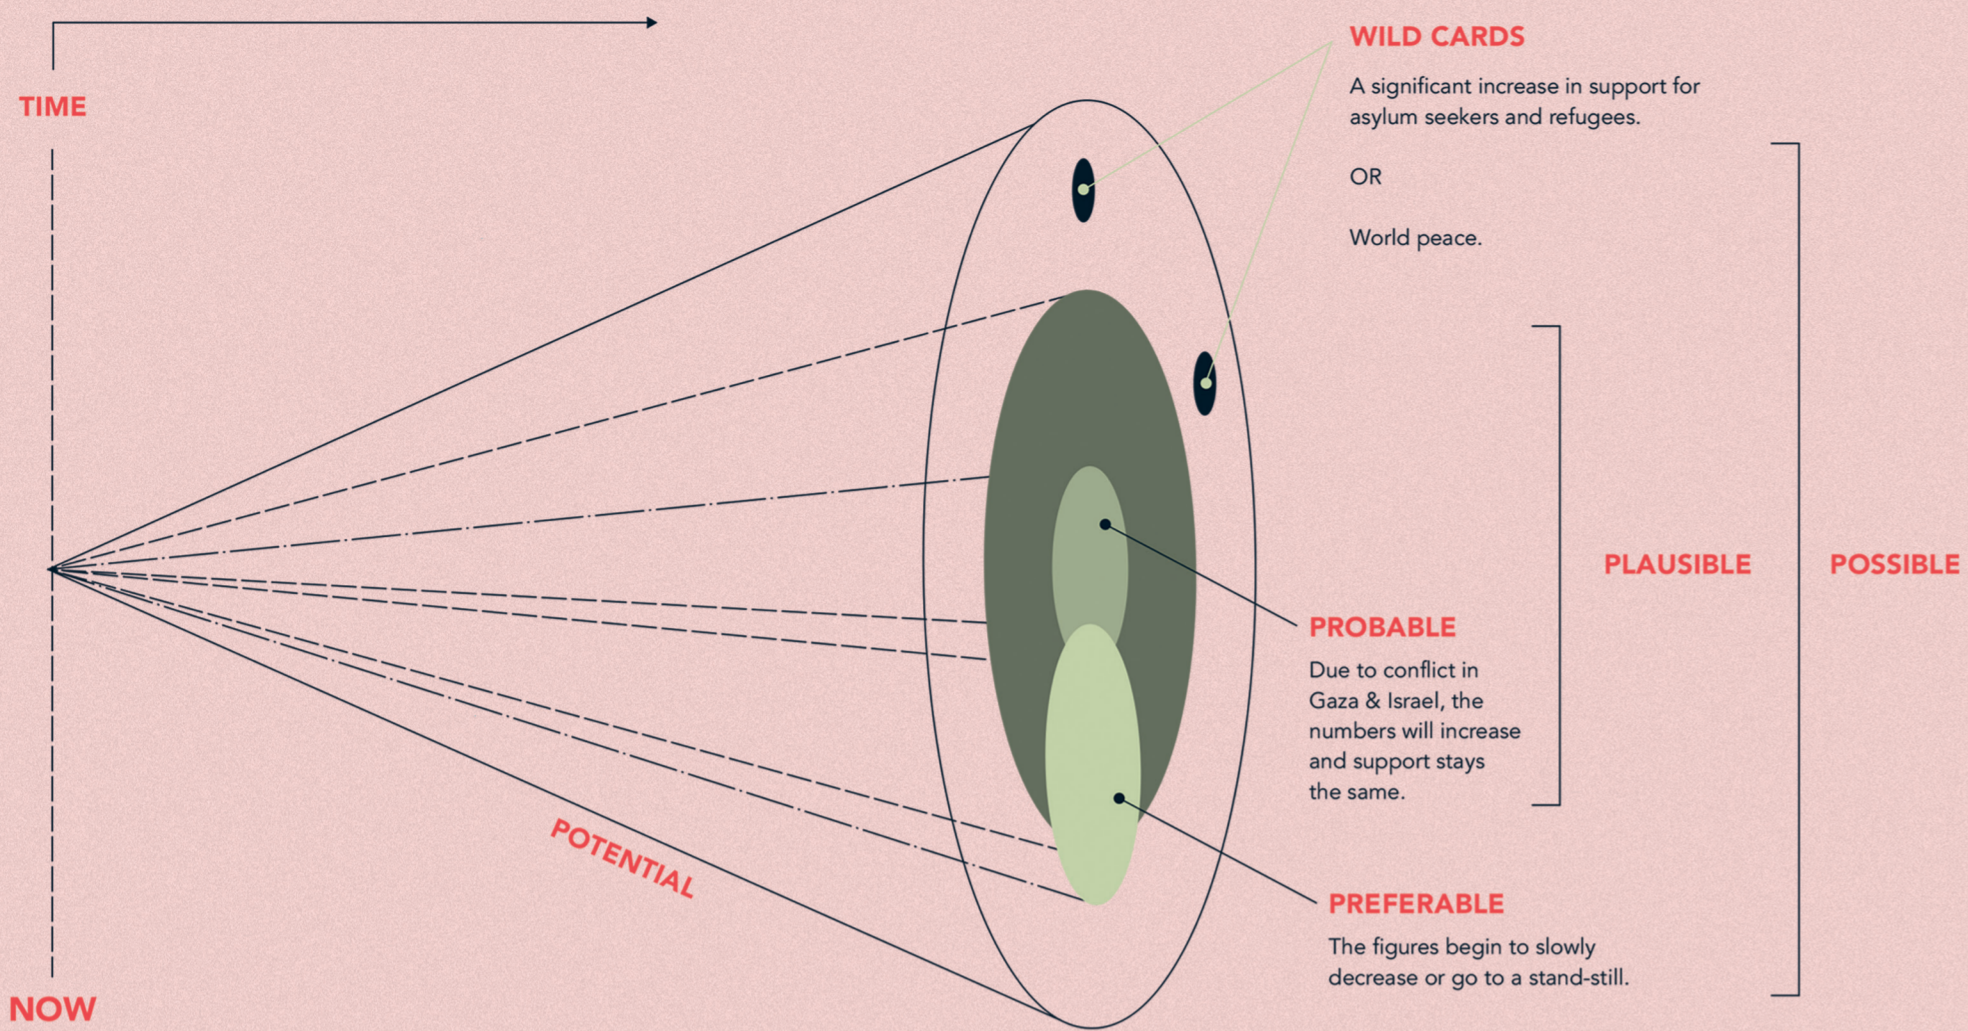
TIME

WILD CARDS

A significant increase in support for asylum seekers and refugees.

OR

World peace.

PLAUSIBLE

POSSIBLE

PROBABLE

Due to conflict in Gaza & Israel, the numbers will increase and support stays the same.

POTENTIAL

PREFERABLE

The figures begin to slowly decrease or go to a stand-still.

NOW